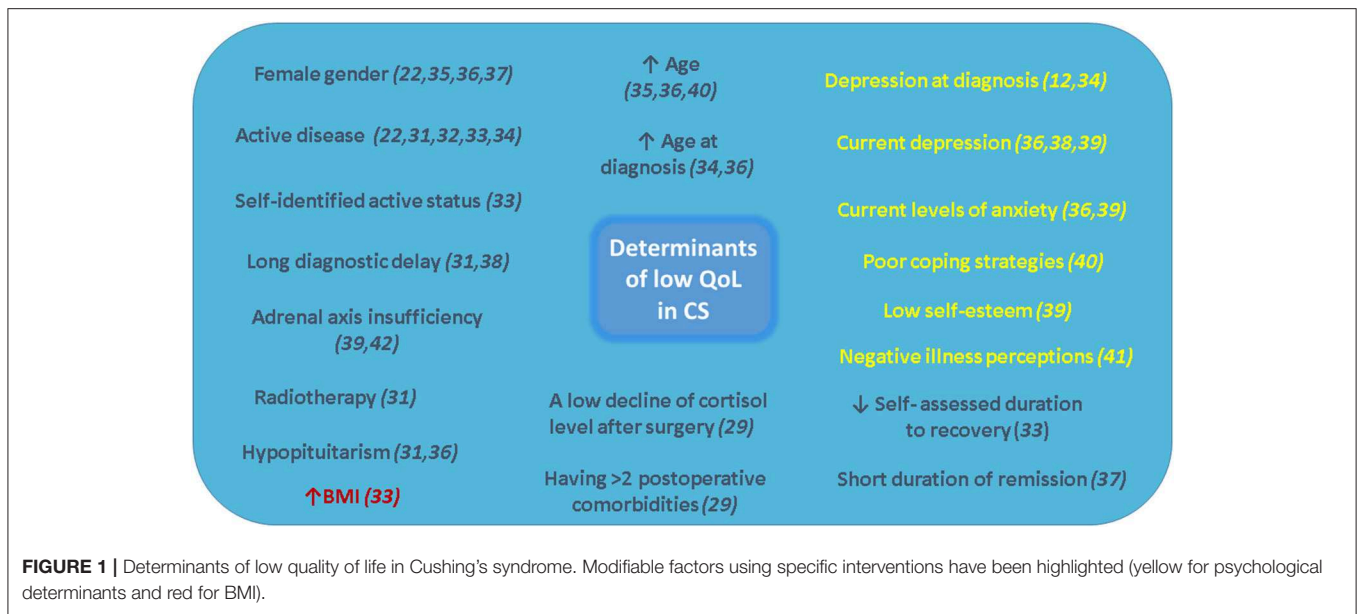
Female gender (22,35,36,37)

Active disease (22,31,32,33,34)

Self-identified active status (33)

Long diagnostic delay (31,38)

Adrenal axis insufficiency (39,42)

Radiotherapy (31)

Hypopituitarism (31,36)

↑BMI (33)

↑ Age (35,36,40)

↑ Age at diagnosis (34,36)

Determinants of low QoL in CS

A low decline of cortisol level after surgery (29)

Having >2 postoperative comorbidities (29)

Depression at diagnosis (12,34)

Current depression (36,38,39)

Current levels of anxiety (36,39)

Poor coping strategies (40)

Low self-esteem (39)

Negative illness perceptions (41)

↓ Self- assessed duration to recovery (33)

Short duration of remission (37)

FIGURE 1 | Determinants of low quality of life in Cushing's syndrome. Modifiable factors using specific interventions have been highlighted (yellow for psychological determinants and red for BMI).